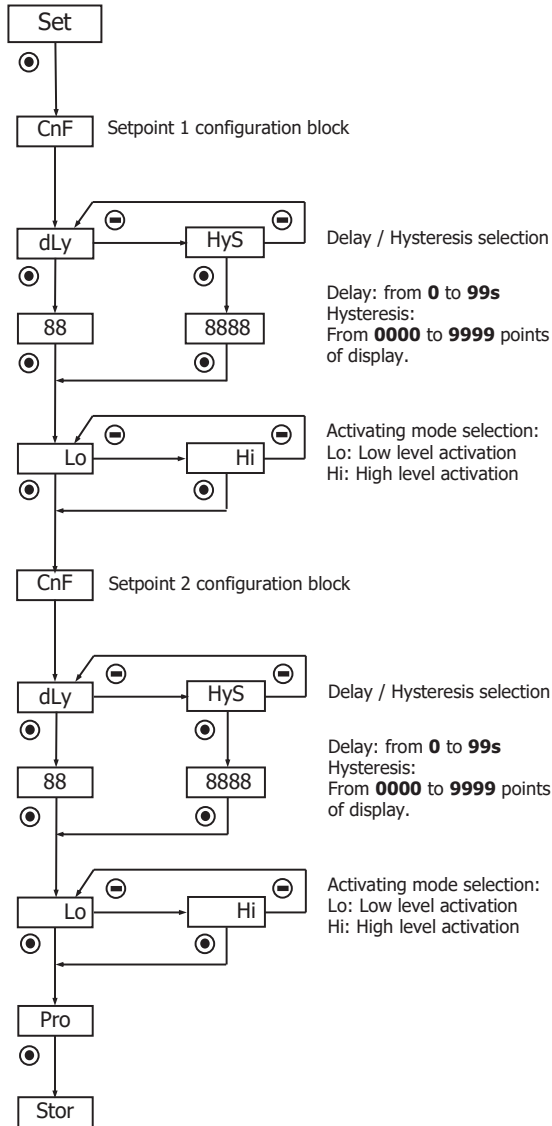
Set

CnF Setpoint 1 configuration block

dLy HyS Delay / Hysteresis selection

Delay: from **0** to **99s**
Hysteresis:
From **0000** to **9999** points of display.

88 8888

Lo Hi

Activating mode selection:
Lo: Low level activation
Hi: High level activation

CnF Setpoint 2 configuration block

dLy HyS Delay / Hysteresis selection

Delay: from **0** to **99s**
Hysteresis:
From **0000** to **9999** points of display.

88 8888

Lo Hi

Activating mode selection:
Lo: Low level activation
Hi: High level activation

Pro

Stor